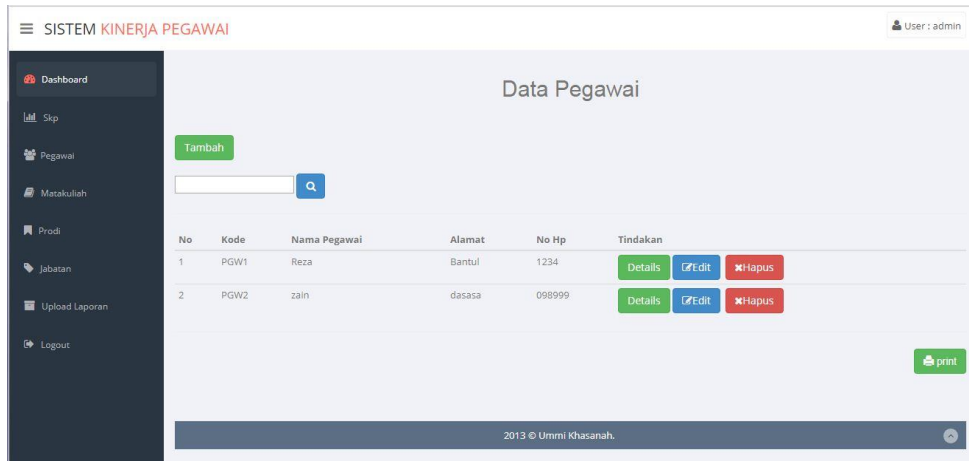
SISTEM KINERJA PEGAWAI

User : admin

Dashboard
Skp
Pegawai
Matakuliah
Prodi
Jabatan
Upload Laporan
Logout

Data Pegawai

Tambah

| No | Kode | Nama Pegawai | Alamat | No Hp | Tindakan |
|---|---|---|---|---|---|
| 1 | PGW1 | Reza | Bantul | 1234 | Details Edit Hapus |
| 2 | PGW2 | zain | dasasa | 098999 | Details Edit Hapus |

print

2013 © Ummi Khasanah.